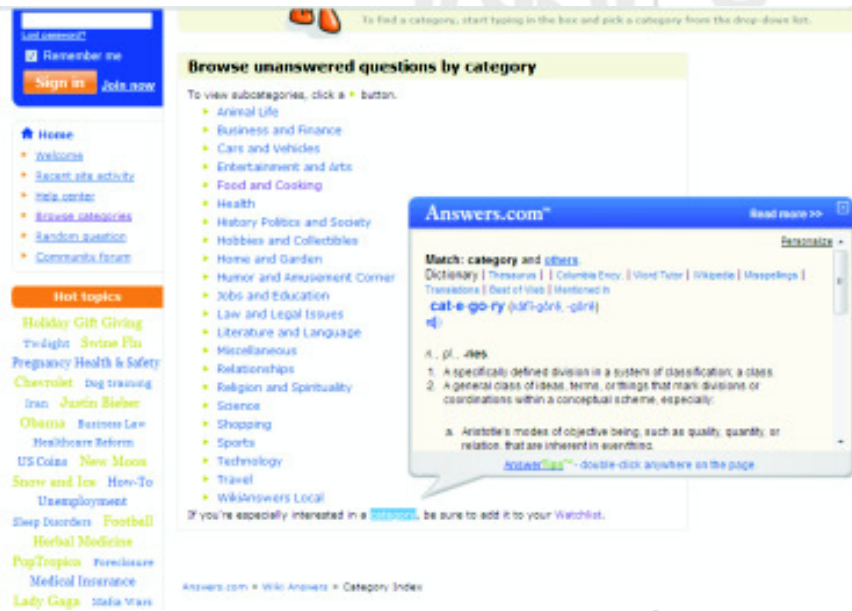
Lost password?
Remember me
Sign in Join now

To find a category, start typing in the box and pick a category from the drop-down list.

Home
Welcome
Recent site activity
Help center
Browse categories
Random question
Community forum

Hot topics
Holiday Gift Giving
Twilight Swine Flu
Pregnancy Health & Safety
Chevrolet Dog training
Iran Justin Bieber
Obama Business Law
Healthcare Reform
US Coins New Moon
Snow and Ice How-To
Unemployment
Sleep Disorders Football
Herbal Medicine
PopTropica Foreclosure
Medical Insurance
Lady Gaga Media Wars

Browse unanswered questions by category

To view subcategories, click a button.
Animal Life
Business and Finance
Cars and Vehicles
Entertainment and Arts
Food and Cooking
Health
History Politics and Society
Hobbies and Collectibles
Home and Garden
Humor and Amusement Corner
Jobs and Education
Law and Legal Issues
Literature and Language
Miscellaneous
Relationships
Religion and Spirituality
Science
Shopping
Sports
Technology
Travel
WikiAnswers Local
If you're especially interested in a category, be sure to add it to your Watchlist.

Answers.com™ Read more >>
Personalize
Match: category and others
Dictionary | Thesaurus | | Columbia Ency. | Word Tutor | Wikipedia | Misspellings | Translations | Best of Web | Mentioned in
cat·e·go·ry (kăt'ĭ-gôr'ē, -gōr'ē)
n., pl., -ries
1. A specifically defined division in a system of classification; a class.
2. A general class of ideas, terms, or things that mark divisions or coordinations within a conceptual scheme, especially:
a. Aristotle's modes of objective being, such as quality, quantity, or relation, that are inherent in everything.
AnswerTips™ - double-click anywhere on the page

Answers.com » Wiki Answers » Category Index